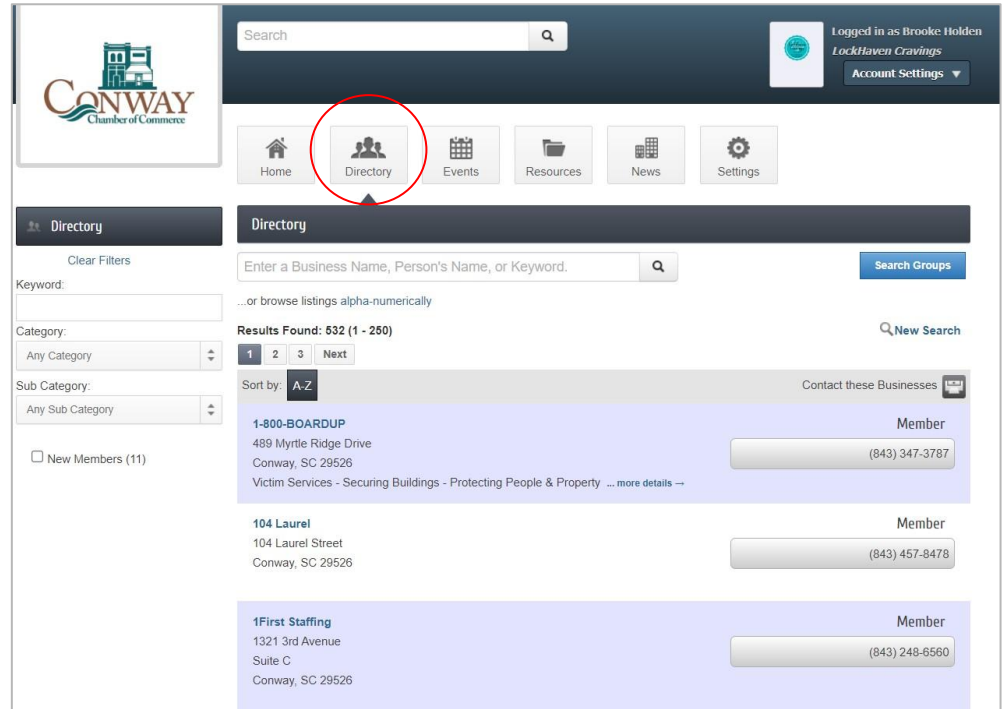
CONWAY
Chamber of Commerce

Search

Logged in as Brooke Holden
LockHaven Cravings
Account Settings ▼

Home
Directory
Events
Resources
News
Settings

Directory
Clear Filters
Keyword:
Category:
Any Category
Sub Category:
Any Sub Category
New Members (11)

Directory
Enter a Business Name, Person's Name, or Keyword.
Search Groups
...or browse listings alpha-numerically
Results Found: 532 (1 - 250)
New Search
1 2 3 Next
Sort by: A-Z
Contact these Businesses

1-800-BOARDUP
489 Myrtle Ridge Drive
Conway, SC 29526
Victim Services - Securing Buildings - Protecting People & Property ... more details →
Member
(843) 347-3787

104 Laurel
104 Laurel Street
Conway, SC 29526
Member
(843) 457-8478

1First Staffing
1321 3rd Avenue
Suite C
Conway, SC 29526
Member
(843) 248-6560